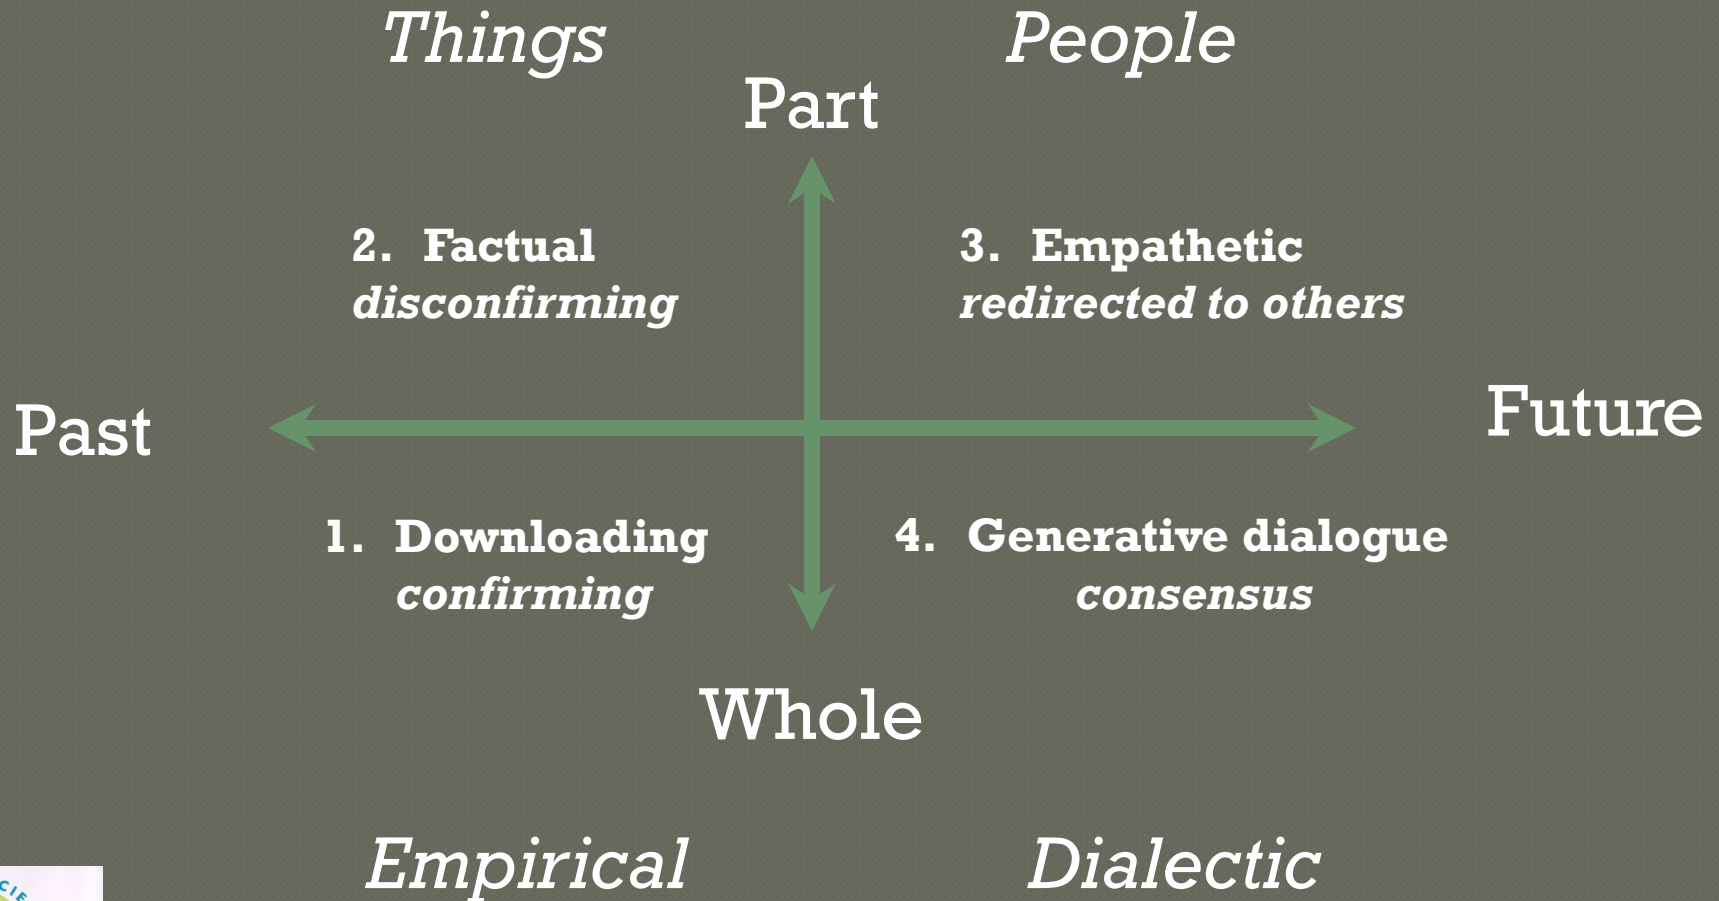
*Things* *People*

Part

2. Factual
*disconfirming*

3. Empathetic
*redirected to others*

Past

Future

1. Downloading
*confirming*

4. Generative dialogue
*consensus*

Whole

*Empirical* *Dialectic*